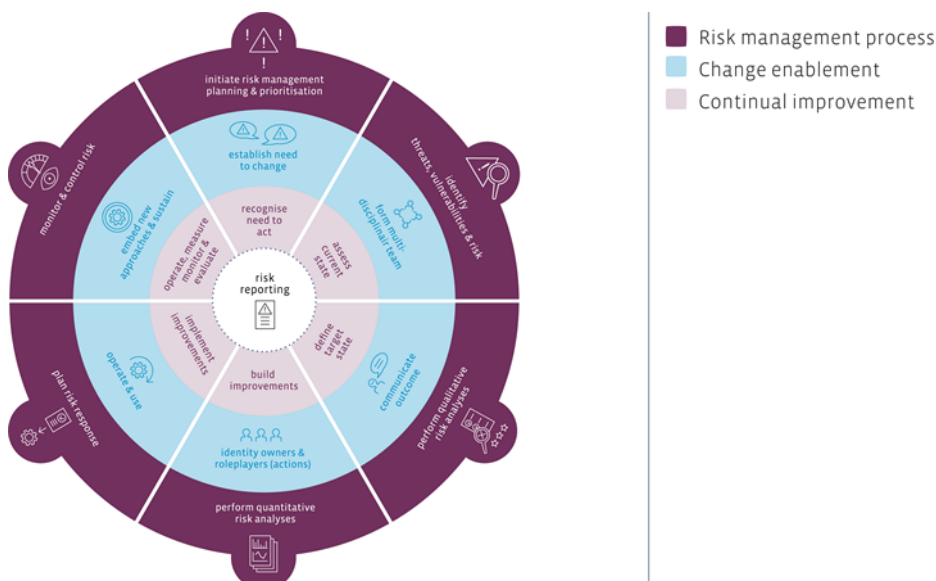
initiate risk management planning & prioritisation

identify threats, vulnerabilities & risk

perform qualitative risk analyses

perform quantitative risk analyses

plan risk response

monitor & control risk

establish need to change

form multi-disciplinair team

communicate outcome

identity owners & roleplayers (actions)

operate & use

embed new approaches & sustain

recognise need to act

assess current state

define target state

build improvements

implement improvements

operate, measure monitor & evaluate

risk reporting

Risk management process
Change enablement
Continual improvement